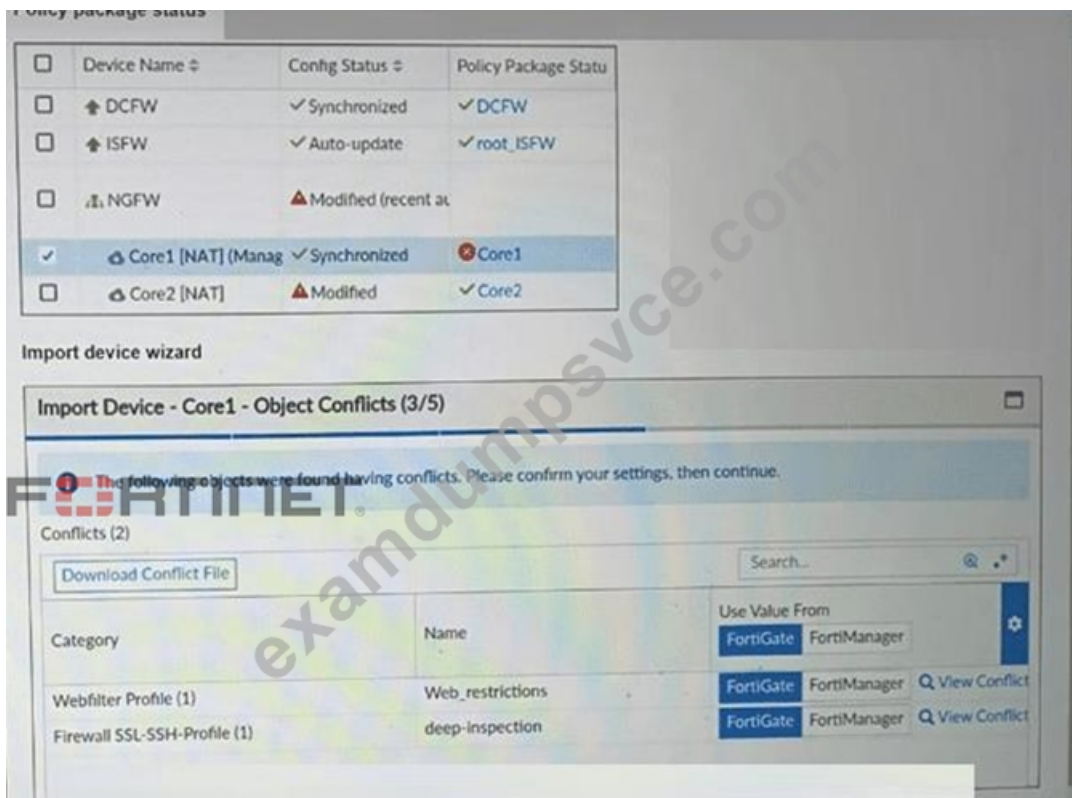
Policy package status

| | Device Name ≑ | Config Status ≑ | Policy Package Statu |
|---|---|---|---|
| ☐ | DCFW | ✓Synchronized | ✓DCFW |
| ☐ | ISFW | ✓Auto-update | ✓root_ISFW |
| ☐ | NGFW | Modified (recent a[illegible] | |
| ✓ | Core1 [NAT] (Manag | ✓Synchronized | Core1 |
| ☐ | Core2 [NAT] | Modified | ✓Core2 |

Import device wizard

Import Device - Core1 - Object Conflicts (3/5)

The following objects were found having conflicts. Please confirm your settings, then continue.

FORTINET

Conflicts (2)

Download Conflict File

Search...

| Category | Name | Use Value From FortiGate FortiManager |
|---|---|---|
| Webfilter Profile (1) | Web_restrictions | FortiGate FortiManager View Conflict |
| Firewall SSL-SSH-Profile (1) | deep-inspection | FortiGate FortiManager View Conflict |

examdumpsvce.com